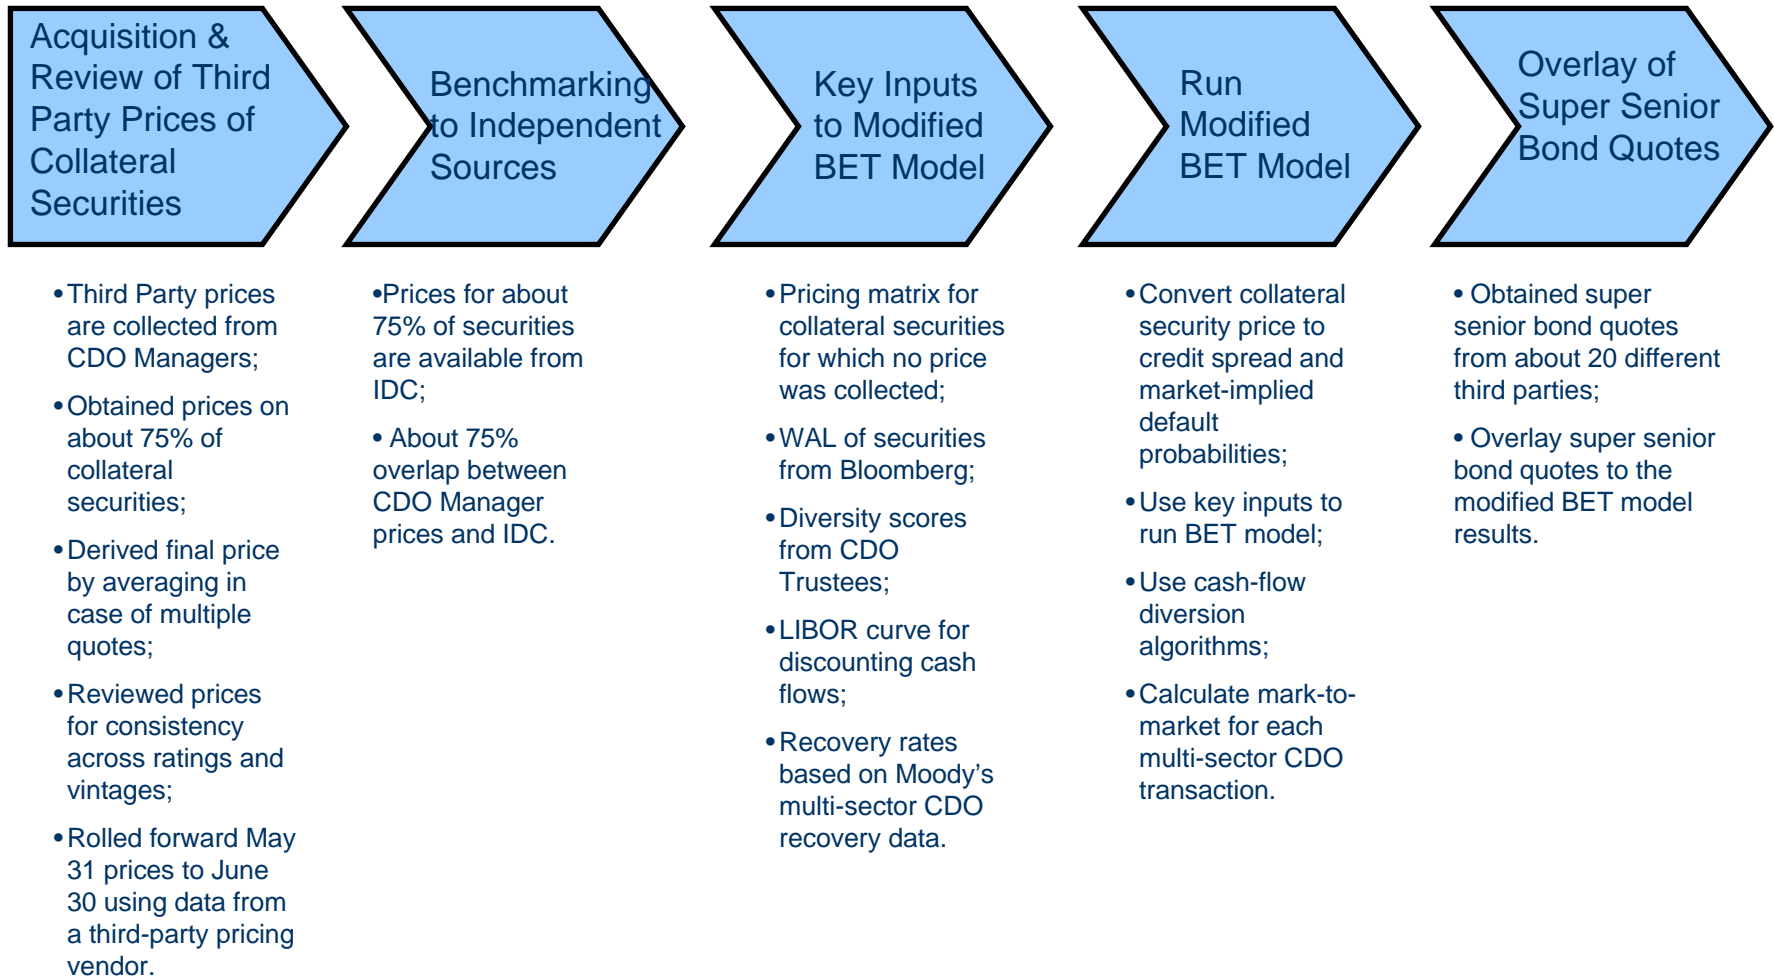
Acquisition & Review of Third Party Prices of Collateral Securities

• Third Party prices are collected from CDO Managers;

• Obtained prices on about 75% of collateral securities;

• Derived final price by averaging in case of multiple quotes;

• Reviewed prices for consistency across ratings and vintages;

• Rolled forward May 31 prices to June 30 using data from a third-party pricing vendor.

Benchmarking to Independent Sources

•Prices for about 75% of securities are available from IDC;

• About 75% overlap between CDO Manager prices and IDC.

Key Inputs to Modified BET Model

• Pricing matrix for collateral securities for which no price was collected;

• WAL of securities from Bloomberg;

• Diversity scores from CDO Trustees;

• LIBOR curve for discounting cash flows;

• Recovery rates based on Moody’s multi-sector CDO recovery data.

Run Modified BET Model

• Convert collateral security price to credit spread and market-implied default probabilities;

• Use key inputs to run BET model;

• Use cash-flow diversion algorithms;

• Calculate mark-to-market for each multi-sector CDO transaction.

Overlay of Super Senior Bond Quotes

• Obtained super senior bond quotes from about 20 different third parties;

• Overlay super senior bond quotes to the modified BET model results.